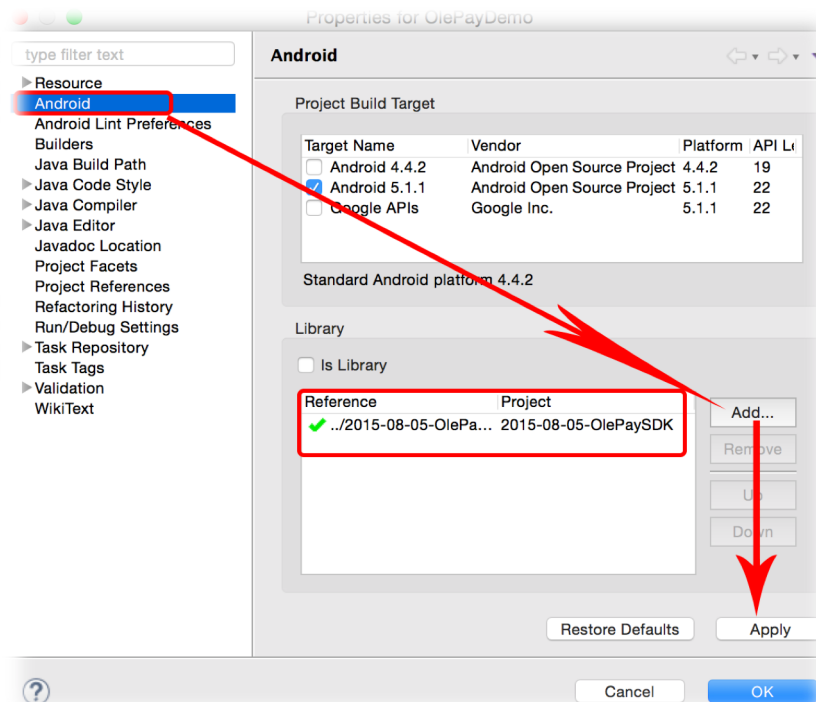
Properties for OlePayDemo

type filter text

Resource
Android
Android Lint Preferences
Builders
Java Build Path
Java Code Style
Java Compiler
Java Editor
Javadoc Location
Project Facets
Project References
Refactoring History
Run/Debug Settings
Task Repository
Task Tags
Validation
WikiText

Android

Project Build Target

| Target Name | Vendor | Platform | API Le |
|---|---|---|---|
| Android 4.4.2 | Android Open Source Project | 4.4.2 | 19 |
| Android 5.1.1 | Android Open Source Project | 5.1.1 | 22 |
| Google APIs | Google Inc. | 5.1.1 | 22 |

Standard Android platform 4.4.2

Library

Is Library

| Reference | Project |
|---|---|
| ../2015-08-05-OlePa... | 2015-08-05-OlePaySDK |

Add...
Remove
Up
Down

Restore Defaults
Apply

Cancel
OK